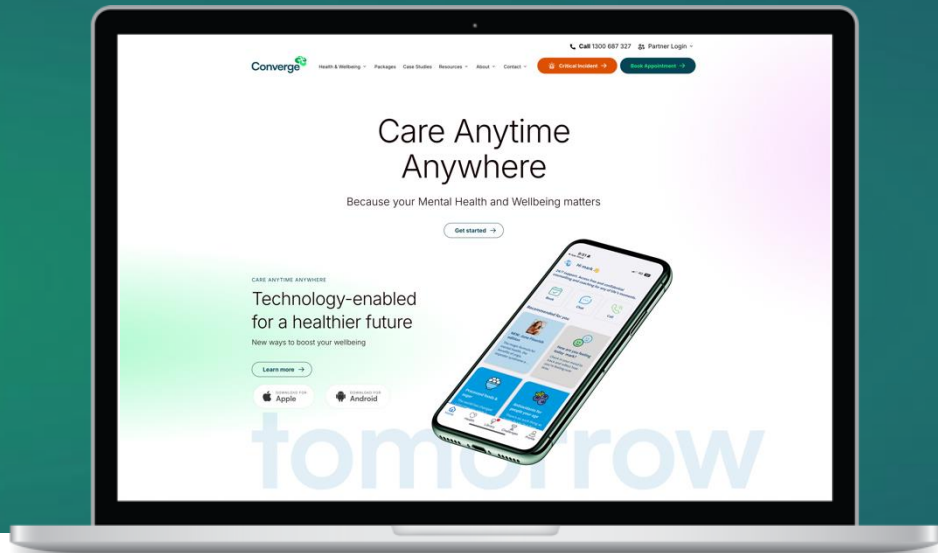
Call 1300 687 327 Partner Login

Converge Health & Wellbeing Packages Case Studies Resources About Contact Critical Incident → Book Appointment →

Care Anytime Anywhere

Because your Mental Health and Wellbeing matters

Get started →

CARE ANYTIME ANYWHERE

Technology-enabled for a healthier future

New ways to boost your wellbeing

Learn more →

DOWNLOAD FOR Apple

DOWNLOAD FOR Android

tomorrow